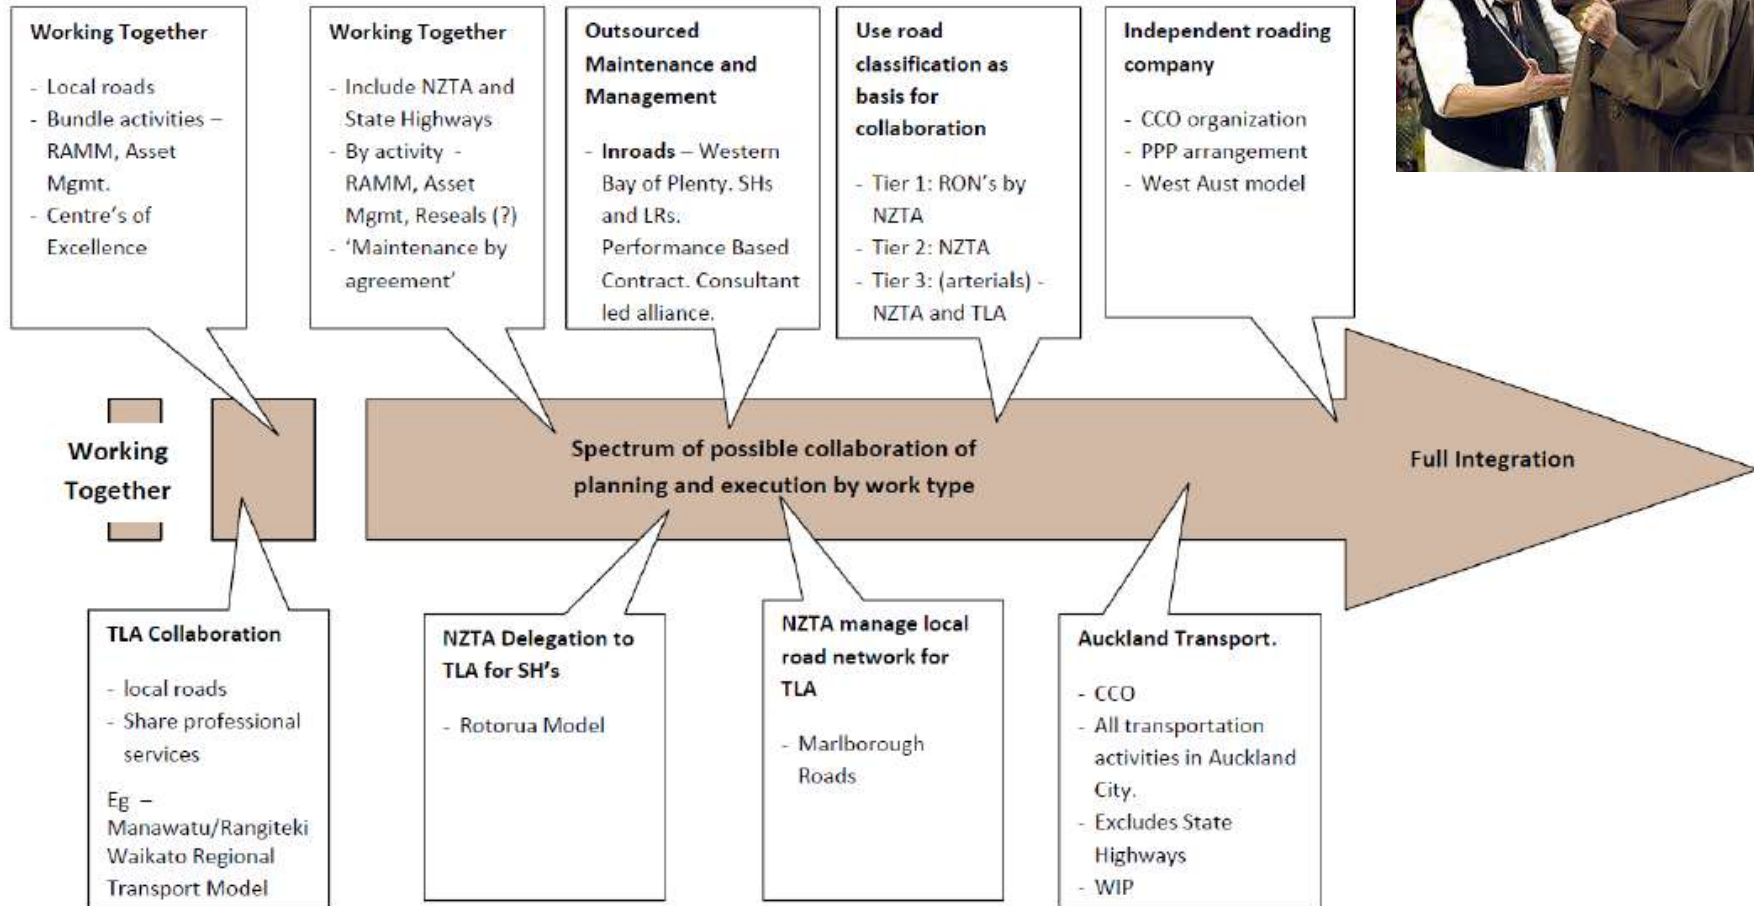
Working Together

- Local roads
- Bundle activities – RAMM, Asset Mgmt.
- Centre's of Excellence

Working Together

- Include NZTA and State Highways
- By activity - RAMM, Asset Mgmt, Reseals (?)
- 'Maintenance by agreement'

Outsourced Maintenance and Management

- **Inroads** – Western Bay of Plenty. SHs and LRs. Performance Based Contract. Consultant led alliance.

Use road classification as basis for collaboration

- Tier 1: RON's by NZTA
- Tier 2: NZTA
- Tier 3: (arterials) - NZTA and TLA

Independent roading company

- CCO organization
- PPP arrangement
- West Aust model

Working Together

Spectrum of possible collaboration of planning and execution by work type

Full Integration

TLA Collaboration

- local roads
- Share professional services

Eg – Manawatu/Rangiteki Waikato Regional Transport Model

NZTA Delegation to TLA for SH's

- Rotorua Model

NZTA manage local road network for TLA

- Marlborough Roads

Auckland Transport.

- CCO
- All transportation activities in Auckland City.
- Excludes State Highways
- WIP